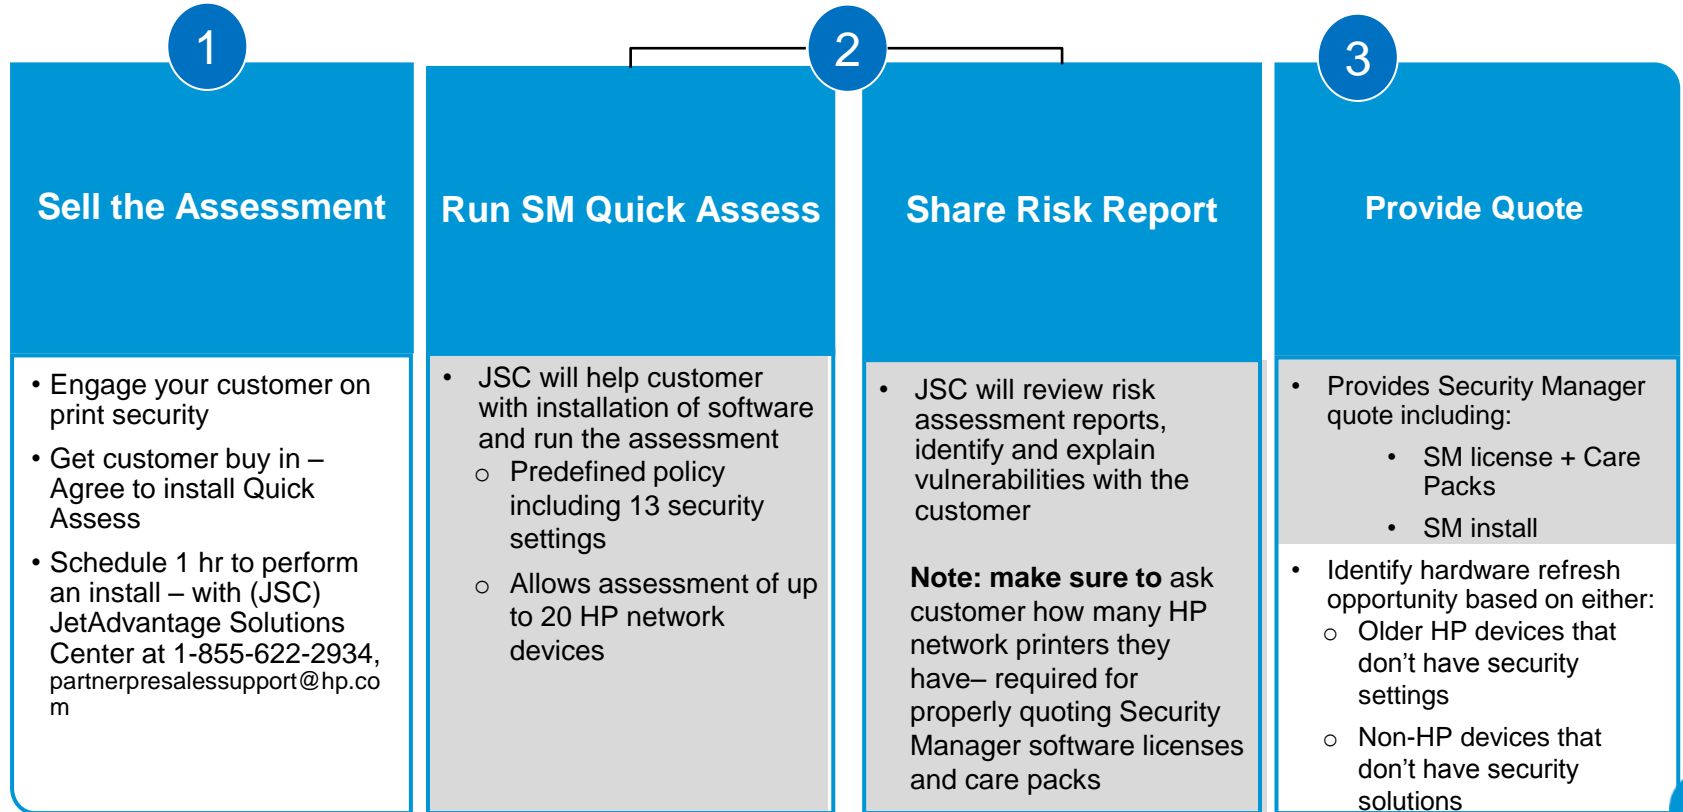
1

Sell the Assessment

• Engage your customer on print security

• Get customer buy in – Agree to install Quick Assess

• Schedule 1 hr to perform an install – with (JSC) JetAdvantage Solutions Center at 1-855-622-2934, partnerpresalessupport@hp.com

2

Run SM Quick Assess

• JSC will help customer with installation of software and run the assessment
  ○ Predefined policy including 13 security settings
  ○ Allows assessment of up to 20 HP network devices

Share Risk Report

• JSC will review risk assessment reports, identify and explain vulnerabilities with the customer

**Note: make sure to** ask customer how many HP network printers they have– required for properly quoting Security Manager software licenses and care packs

3

Provide Quote

• Provides Security Manager quote including:
  • SM license + Care Packs
  • SM install

• Identify hardware refresh opportunity based on either:
  ○ Older HP devices that don’t have security settings
  ○ Non-HP devices that don’t have security solutions